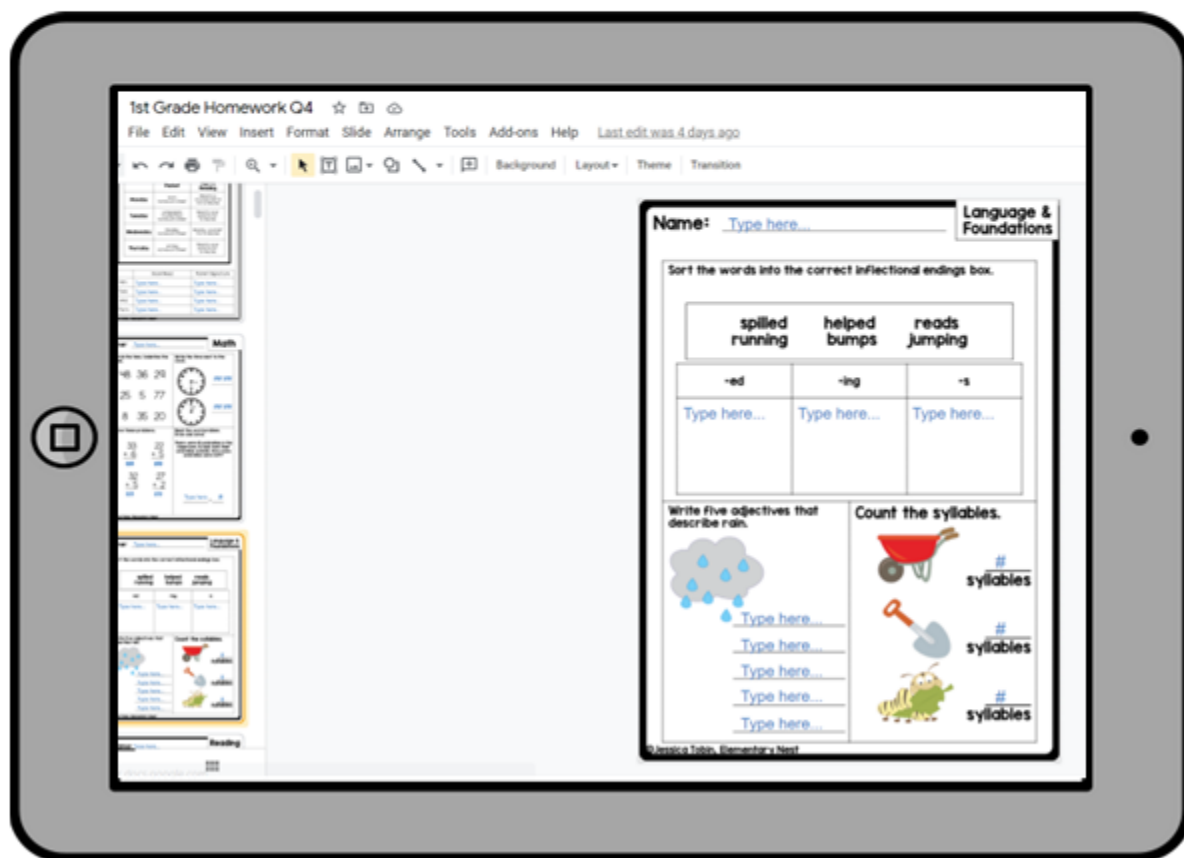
1st Grade Homework Q4

File Edit View Insert Format Slide Arrange Tools Add-ons Help Last edit was 4 days ago

Background Layout Theme Transition

Math

48 36 29
25 5 77
8 35 20

Reading

Name: Type here...

Language & Foundations

Sort the words into the correct inflectional endings box.

spilled helped reads
running bumps jumping

| -ed | -ing | -s |
|---|---|---|
| Type here... | Type here... | Type here... |

Write five adjectives that describe rain.

Type here...
Type here...
Type here...
Type here...
Type here...

Count the syllables.

# syllables

# syllables

# syllables

©Jessica Tobin, Elementary Nest